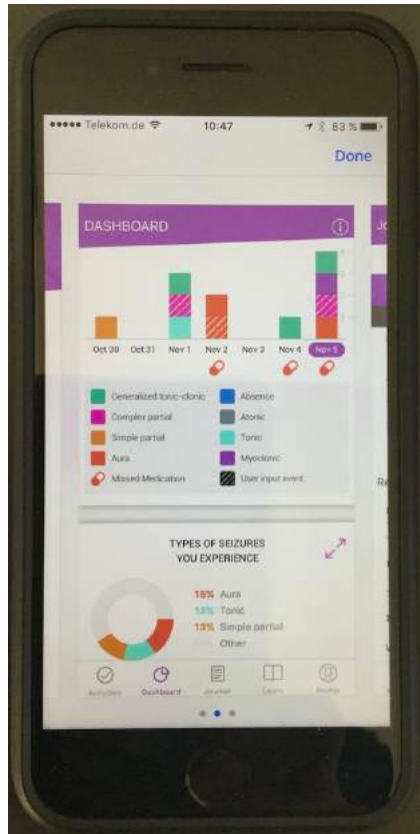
••••• Telekom.de 10:47 83 %

Done

DASHBOARD

Oct 30 Oct 31 Nov 1 Nov 2 Nov 3 Nov 4 Nov 5

Generalized tonic-clonic
Absence
Complex partial
Atonic
Simple partial
Tonic
Aura
Myoclonic
Missed Medication
User input event

TYPES OF SEIZURES YOU EXPERIENCE

18% Aura
13% Tonic
13% Simple partial
Other

Activities Dashboard Journal Learn Profile

Jo

Re